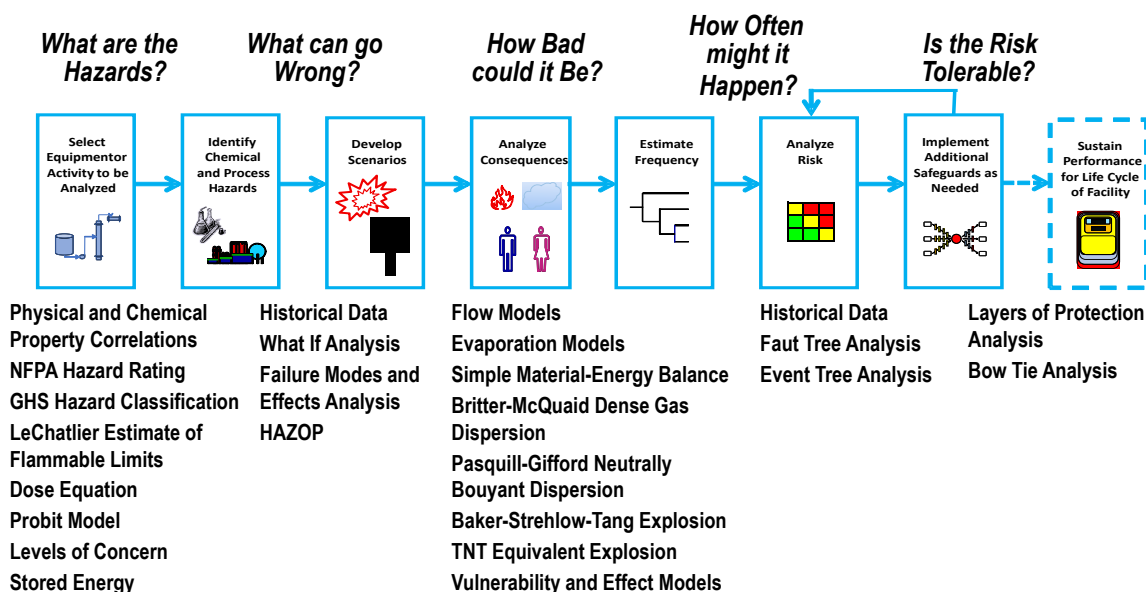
What are the Hazards?

What can go Wrong?

How Bad could it Be?

How Often might it Happen?

Is the Risk Tolerable?

Select Equipmentor Activity to be Analyzed

Identify Chemical and Process Hazards

Develop Scenarios

Analyze Consequences

Estimate Frequency

Analyze Risk

Implement Additional Safeguards as Needed

Sustain Performance for Life Cycle of Facility

Physical and Chemical Property Correlations
NFPA Hazard Rating
GHS Hazard Classification
LeChatlier Estimate of Flammable Limits
Dose Equation
Probit Model
Levels of Concern
Stored Energy

Historical Data
What If Analysis
Failure Modes and Effects Analysis
HAZOP

Flow Models
Evaporation Models
Simple Material-Energy Balance
Britter-McQuaid Dense Gas Dispersion
Pasquill-Gifford Neutrally Bouyant Dispersion
Baker-Strehlow-Tang Explosion
TNT Equivalent Explosion
Vulnerability and Effect Models

Historical Data
Faut Tree Analysis
Event Tree Analysis

Layers of Protection Analysis
Bow Tie Analysis